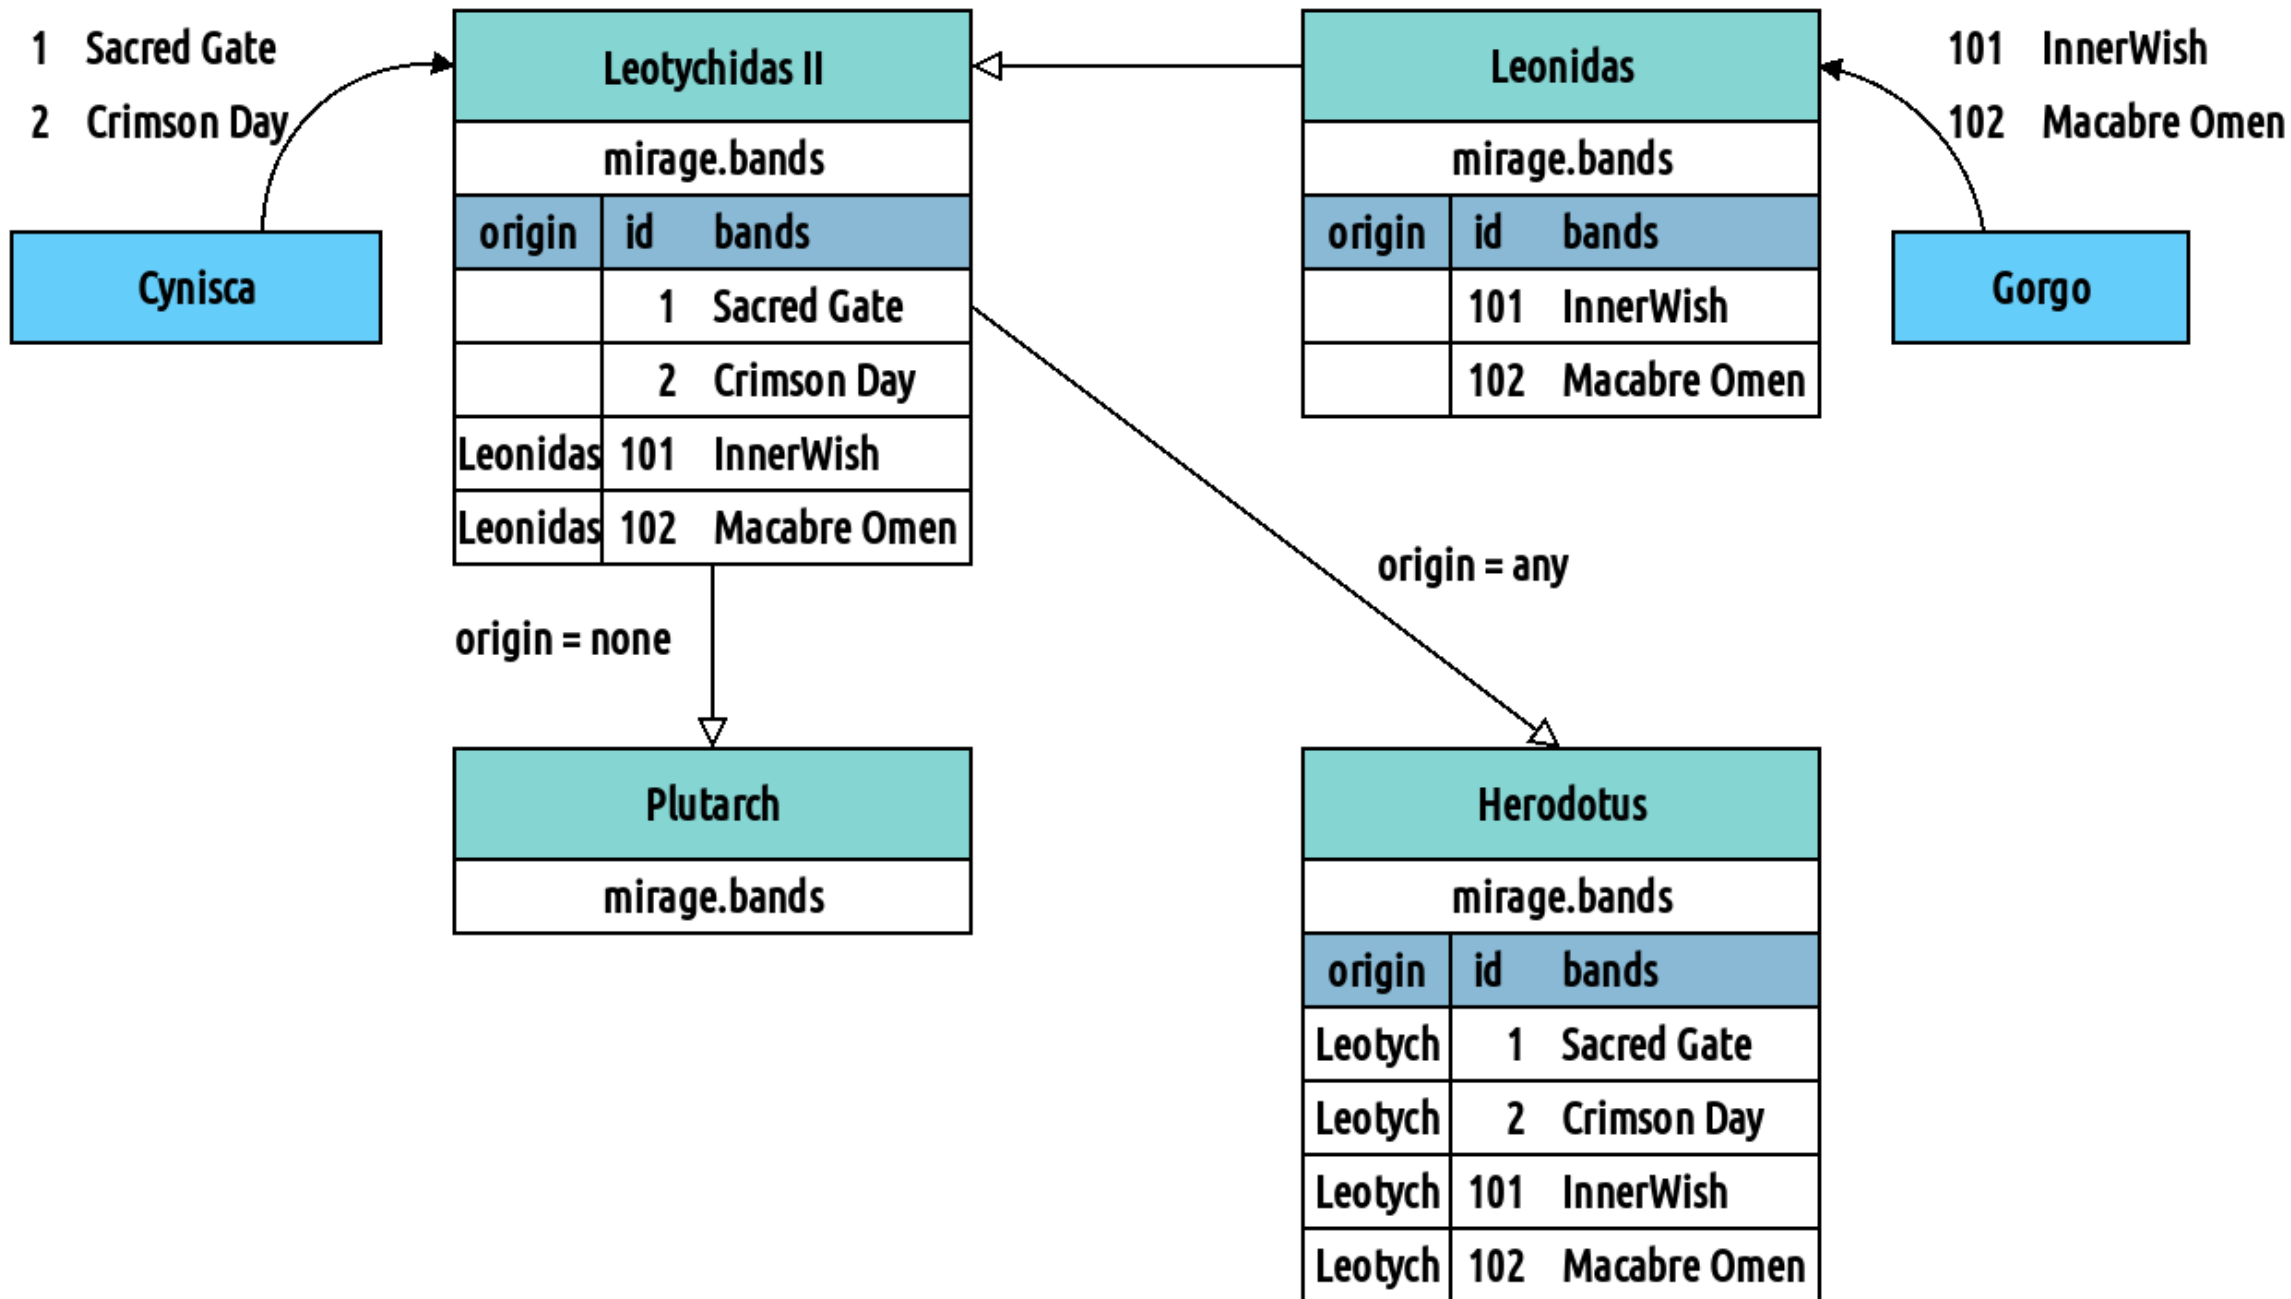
1 Sacred Gate
2 Crimson Day

Cynisca

Leotychidas II

mirage.bands

| origin | id | bands |
|---|---|---|
| | 1 | Sacred Gate |
| | 2 | Crimson Day |
| Leonidas | 101 | InnerWish |
| Leonidas | 102 | Macabre Omen |

Leonidas

mirage.bands

| origin | id | bands |
|---|---|---|
| | 101 | InnerWish |
| | 102 | Macabre Omen |

101 InnerWish
102 Macabre Omen

Gorgo

origin = none

origin = any

Plutarch

mirage.bands

Herodotus

mirage.bands

| origin | id | bands |
|---|---|---|
| Leotych | 1 | Sacred Gate |
| Leotych | 2 | Crimson Day |
| Leotych | 101 | InnerWish |
| Leotych | 102 | Macabre Omen |